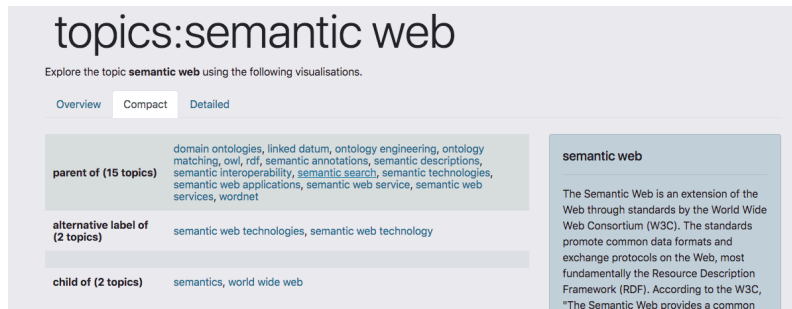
topics:semantic web

Explore the topic **semantic web** using the following visualisations.

Overview Compact Detailed

| | |
|---|---|
| **parent of (15 topics)** | domain ontologies, linked datum, ontology engineering, ontology matching, owl, rdf, semantic annotations, semantic descriptions, semantic interoperability, semantic search, semantic technologies, semantic web applications, semantic web service, semantic web services, wordnet |
| **alternative label of (2 topics)** | semantic web technologies, semantic web technology |
| | |
| **child of (2 topics)** | semantics, world wide web |

semantic web

The Semantic Web is an extension of the Web through standards by the World Wide Web Consortium (W3C). The standards promote common data formats and exchange protocols on the Web, most fundamentally the Resource Description Framework (RDF). According to the W3C, "The Semantic Web provides a common